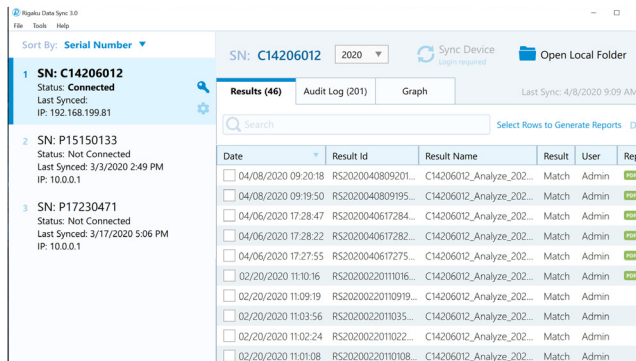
Rigaku Data Sync 3.0
File Tools Help

Sort By: Serial Number ▼

1 SN: C14206012
Status: Connected
Last Synced:
IP: 192.168.199.81

2 SN: P15150133
Status: Not Connected
Last Synced: 3/3/2020 2:49 PM
IP: 10.0.0.1

3 SN: P17230471
Status: Not Connected
Last Synced: 3/17/2020 5:06 PM
IP: 10.0.0.1

SN: C14206012 2020 ▼ Sync Device Login required Open Local Folder

Results (46) Audit Log (201) Graph Last Sync: 4/8/2020 9:09 AM

Search Select Rows to Generate Reports D

| Date | Result Id | Result Name | Result | User | Rep |
|---|---|---|---|---|---|
| 04/08/2020 09:20:18 | RS2020040809201... | C14206012_Analyze_202... | Match | Admin | PDF |
| 04/08/2020 09:19:50 | RS2020040809195... | C14206012_Analyze_202... | Match | Admin | PDF |
| 04/06/2020 17:28:47 | RS2020040617284... | C14206012_Analyze_202... | Match | Admin | PDF |
| 04/06/2020 17:28:22 | RS2020040617282... | C14206012_Analyze_202... | Match | Admin | PDF |
| 04/06/2020 17:27:55 | RS2020040617275... | C14206012_Analyze_202... | Match | Admin | PDF |
| 02/20/2020 11:10:16 | RS2020022011016... | C14206012_Analyze_202... | Match | Admin | PDF |
| 02/20/2020 11:09:19 | RS2020022011091​9... | C14206012_Analyze_202... | Match | Admin | |
| 02/20/2020 11:03:56 | RS2020022011035... | C14206012_Analyze_202... | Match | Admin | |
| 02/20/2020 11:02:24 | RS2020022011022... | C14206012_Analyze_202... | Match | Admin | |
| 02/20/2020 11:01:08 | RS2020022011010​8... | C14206012_Analyze_202... | Match | Admin | |